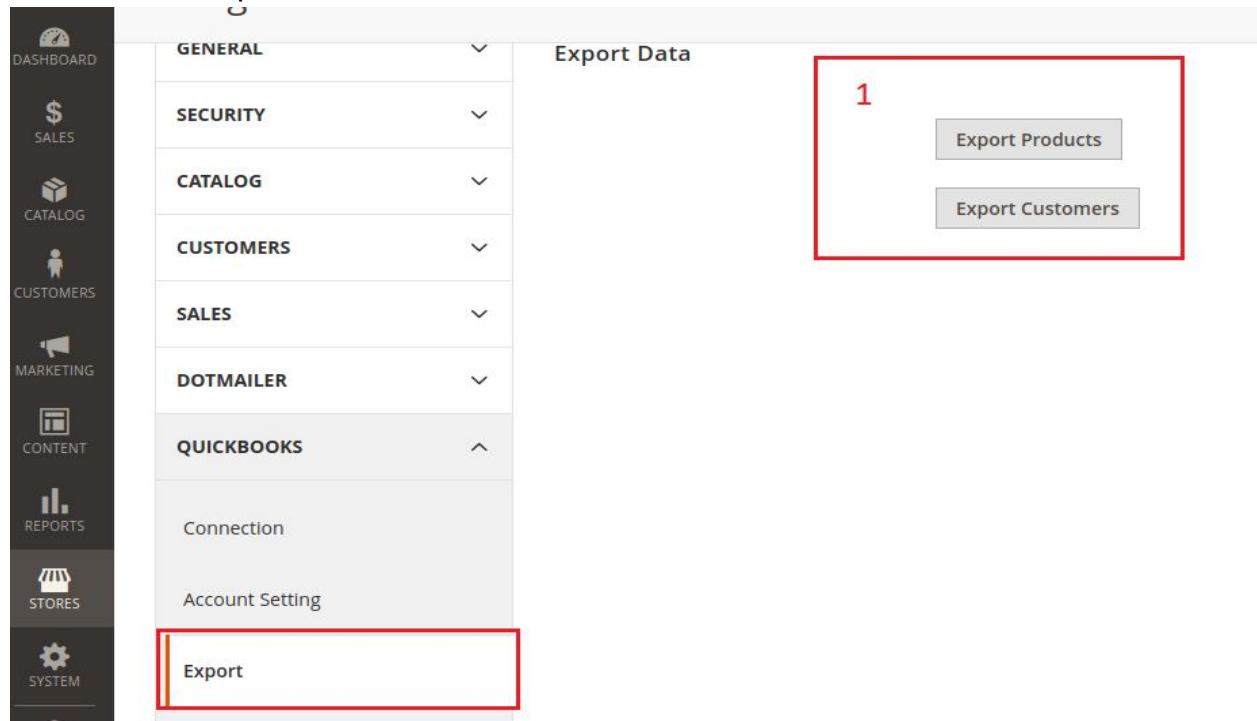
DASHBOARD
$ SALES
CATALOG
CUSTOMERS
MARKETING
CONTENT
REPORTS
STORES
SYSTEM

GENERAL
SECURITY
CATALOG
CUSTOMERS
SALES
DOTMAILER
QUICKBOOKS
Connection
Account Setting
Export

Export Data

1

Export Products

Export Customers